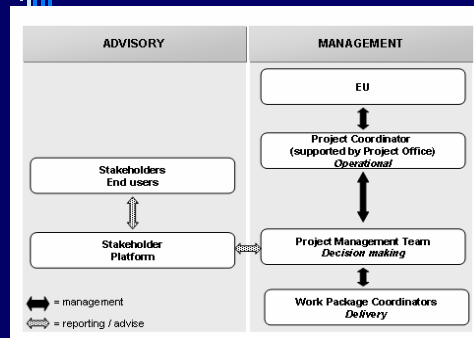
ADVISORY

MANAGEMENT

EU

Project Coordinator (supported by Project Office) *Operational*

Stakeholders End users

Stakeholder Platform

Project Management Team *Decision making*

Work Package Coordinators *Delivery*

= management

= reporting / advise